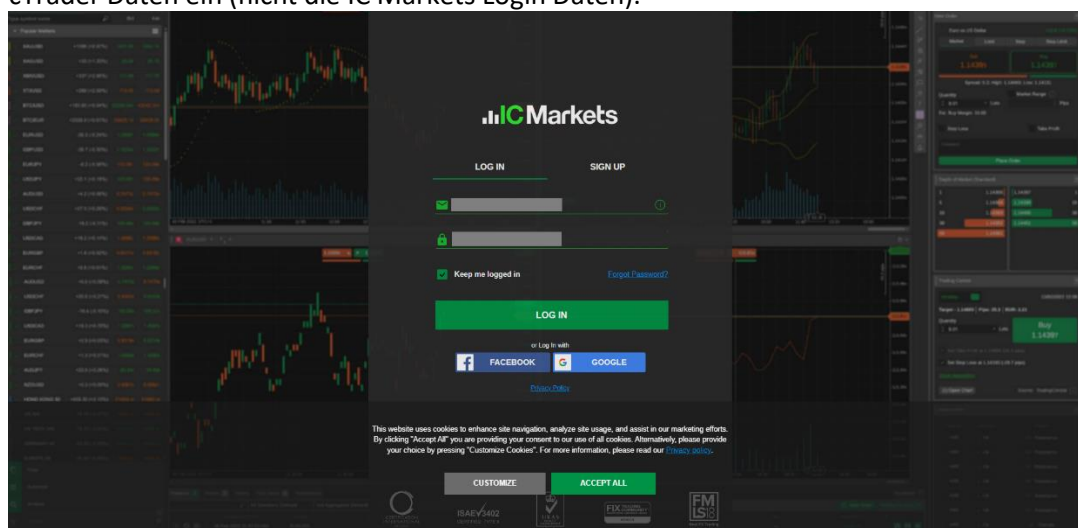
cTrader-Daten ein (nicht die IC Markets Login-Daten).

ICMarkets

LOG IN

SIGN UP

Keep me logged in

Forgot Password?

LOG IN

or Log In with

FACEBOOK

GOOGLE

Privacy Policy

This website uses cookies to enhance site navigation, analyze site usage, and assist in our marketing efforts. By clicking "Accept All" you are providing your consent to our use of all cookies. Alternatively, please provide your choice by pressing "Customize Cookies". For more information, please read our Privacy policy.

CUSTOMIZE

ACCEPT ALL

ISAE 3402

FIX

FMLS18